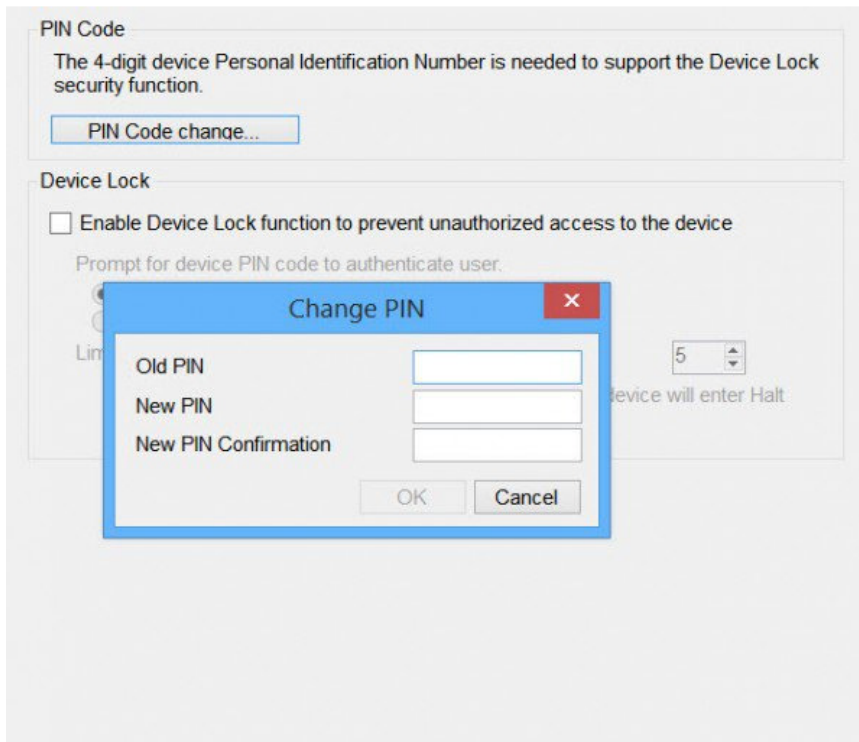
PIN Code

The 4-digit device Personal Identification Number is needed to support the Device Lock security function.

PIN Code change...

Device Lock

Enable Device Lock function to prevent unauthorized access to the device

Prompt for device PIN code to authenticate user.

Lim

5

levice will enter Halt

Change PIN

Old PIN

New PIN

New PIN Confirmation

OK

Cancel